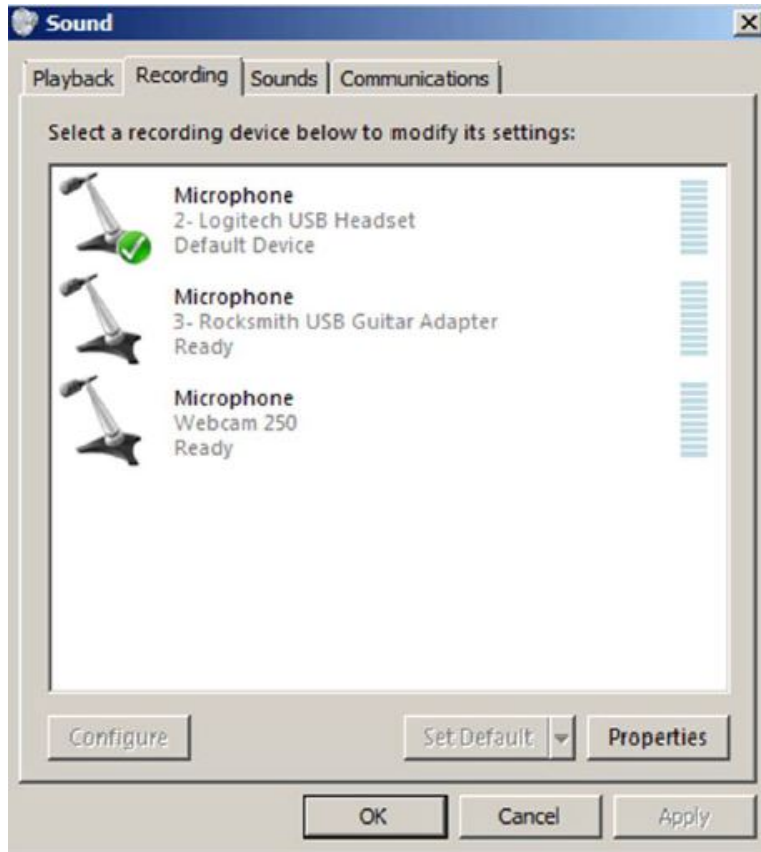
Sound

Playback Recording Sounds Communications

Select a recording device below to modify its settings:

Microphone
2- Logitech USB Headset
Default Device

Microphone
3- Rocksmith USB Guitar Adapter
Ready

Microphone
Webcam 250
Ready

Configure

Set Default

Properties

OK Cancel Apply